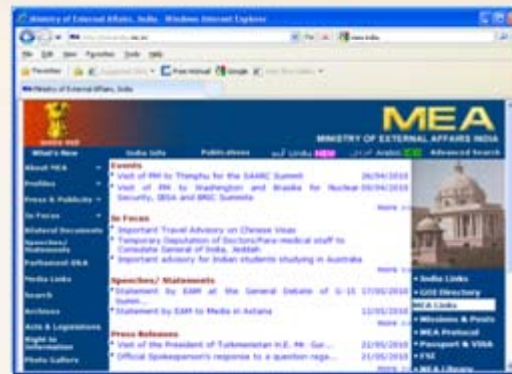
Ministry of External Affairs, India - Windows Internet Explorer

http://meaindia.nic.in

File Edit View Favorites Tools Help

Favorites

Ministry of External Affairs, India

MEA

MINISTRY OF EXTERNAL AFFAIRS INDIA

What's New India Info Publications Links NEW Arabic Advanced Search

About MEA

Profiles

Press & Publicity

In Focus

Bilateral Documents

Speeches/ Statements

Parliament Q&A

Media Links

Search

Archives

Acts & Legislations

Right to Information

Photo Gallery

Events

* Visit of PM to Thimphu for the SAARC Summit 28/04/2010

* Visit of PM to Washington and Brasilia for Nuclear Security, IBSA and BRIC Summits 09/04/2010

more

In Focus

* Important Travel Advisory on Chinese Visas

* Temporary Deputation of Doctors/Para-medical staff to Consulate General of India, Jeddah

* Important advisory for Indian students studying in Australia

more

Speeches/ Statements

* Statement by EAM at the General Debate of G-15 Summ... 17/05/2010

* Statement by EAM to Media in Astana 12/05/2010

more

Press Releases

* Visit of the President of Turkmenistan H.E. Mr. Gur... 22/05/2010

* Official Spokesperson's response to a question rega... 21/05/2010

more

• India Links

• GOI Directory

MEA Links

• Missions & Posts

• MEA Protocol

• Passport & VISA

• FSI

• MEA Library